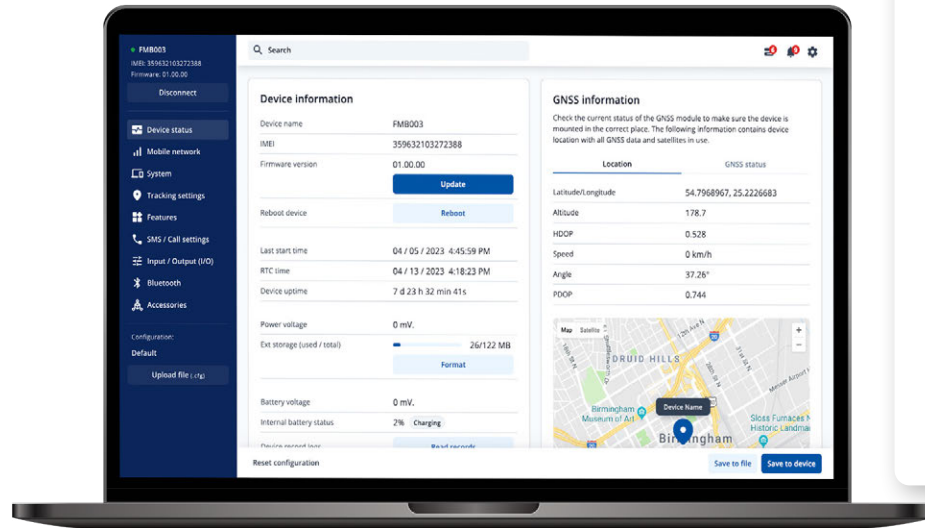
FMB003
IMEI: 359632103272388
Firmware: 01.00.00

Disconnect

Device status
Mobile network
System
Tracking settings
Features
SMS / Call settings
Input / Output (I/O)
Bluetooth
Accessories

Configuration:
Default

Upload file (.cfg)

Search

Device information

| | |
|---|---|
| Device name | FMB003 |
| IMEI | 359632103272388 |
| Firmware version | 01.00.00 |
| | Update |
| Reboot device | Reboot |
| Last start time | 04 / 05 / 2023 4:45:59 PM |
| RTC time | 04 / 13 / 2023 4:18:23 PM |
| Device uptime | 7 d 23 h 32 min 41s |
| Power voltage | 0 mV. |
| Ext storage (used / total) | 26/122 MB |
| | Format |
| Battery voltage | 0 mV. |
| Internal battery status | 2% Charging |
| Device record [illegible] | Read records |

GNSS information

Check the current status of the GNSS module to make sure the device is mounted in the correct place. The following information contains device location with all GNSS data and satellites in use.

Location GNSS status

| | |
|---|---|
| Latitude/Longitude | 54.7968967, 25.2226683 |
| Altitude | 178.7 |
| HDOP | 0.528 |
| Speed | 0 km/h |
| Angle | 37.26° |
| PDOP | 0.744 |

Map Satellite
DRUID HILLS
Birmingham Museum of Art
Device Name
Birmingham
Sloss Furnaces National Historic Landmark

Reset configuration

Save to file
Save to device